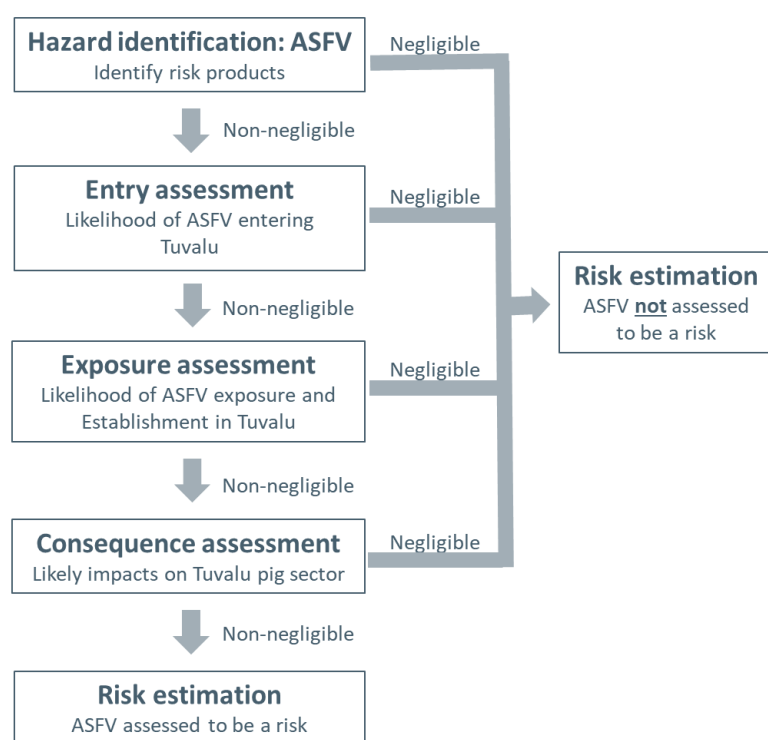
Hazard identification: ASFV
Identify risk products

Negligible

Non-negligible

Entry assessment
Likelihood of ASFV entering Tuvalu

Negligible

Non-negligible

Exposure assessment
Likelihood of ASFV exposure and Establishment in Tuvalu

Negligible

Non-negligible

Consequence assessment
Likely impacts on Tuvalu pig sector

Negligible

Non-negligible

Risk estimation
ASFV assessed to be a risk

Risk estimation
ASFV not assessed to be a risk